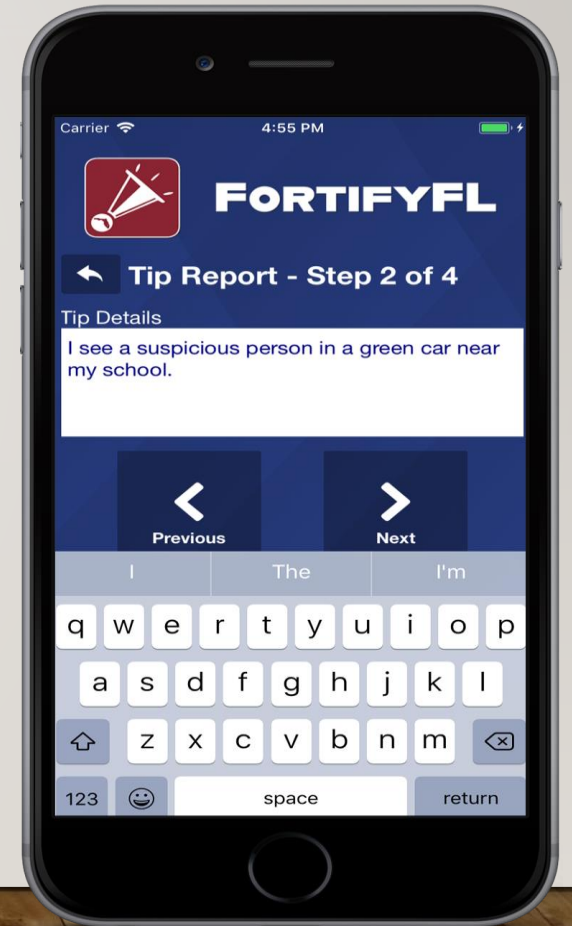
Carrier 4:55 PM

FortifyFL

Tip Report - Step 2 of 4

Tip Details

I see a suspicious person in a green car near my school.

Previous

Next

I The I'm

q w e r t y u i o p

a s d f g h j k l

z x c v b n m

123 space return